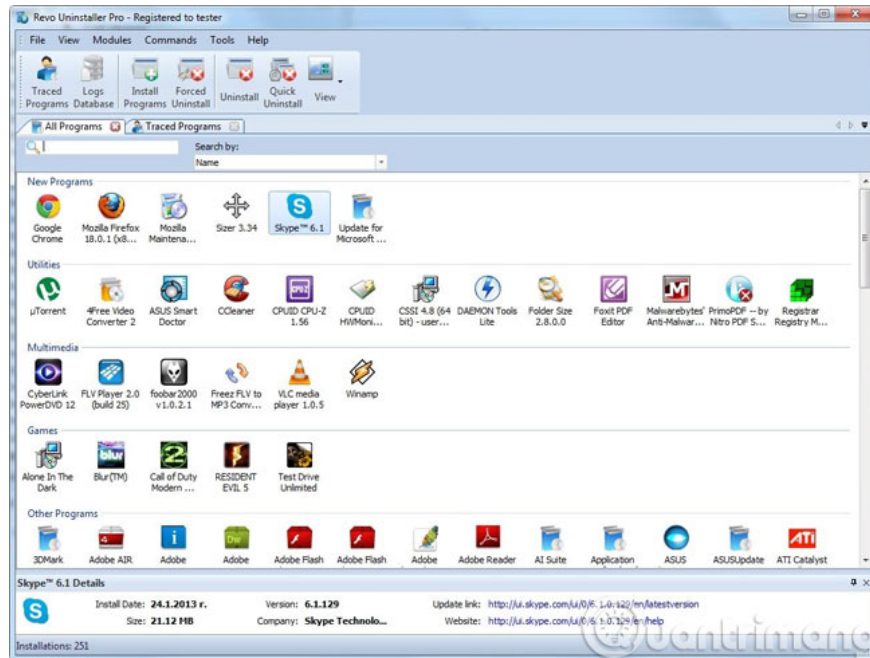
Revo Uninstaller Pro - Registered to tester

File View Modules Commands Tools Help

Traced Programs | Logs Database | Install Programs | Forced Uninstall | Uninstall | Quick Uninstall | View

All Programs | Traced Programs

Search by:
Name

New Programs

Google Chrome | Mozilla Firefox 18.0.1 (x8... | Mozilla Maintena... | Sizer 3.34 | Skype™ 6.1 | Update for Microsoft ...

Utilities

µTorrent | 4Free Video Converter 2 | ASUS Smart Doctor | CCleaner | CPUID CPU-Z 1.56 | CPUID HWMoni... | CSSI 4.8 (64 bit) - user... | DAEMON Tools Lite | Folder Size 2.8.0.0 | Foxit PDF Editor | Malwarebytes' Anti-Malwar... | PrimoPDF -- by Nitro PDF S... | Registrar Registry M...

Multimedia

CyberLink PowerDVD 12 | FLV Player 2.0 (build 25) | foobar2000 v1.0.2.1 | Freez FLV to MP3 Conv... | VLC media player 1.0.5 | Winamp

Games

Alone In The Dark | Blur(TM) | Call of Duty Modern ... | RESIDENT EVIL 5 | Test Drive Unlimited

Other Programs

3DMark | Adobe AIR | Adobe | Adobe | Adobe Flash | Adobe Flash | Adobe | Adobe Reader | AI Suite | Application | ASUS | ASUSUpdate | ATI Catalyst

Skype™ 6.1 Details

Install Date: 24.1.2013 г. | Version: 6.1.129 | Update link: http://ui.skype.com/ui/0/6.1.0.129/en/latestversion
Size: 21.12 MB | Company: Skype Technolo... | Website: http://ui.skype.com/ui/0/6.1.0.129/en/help

Installations: 251